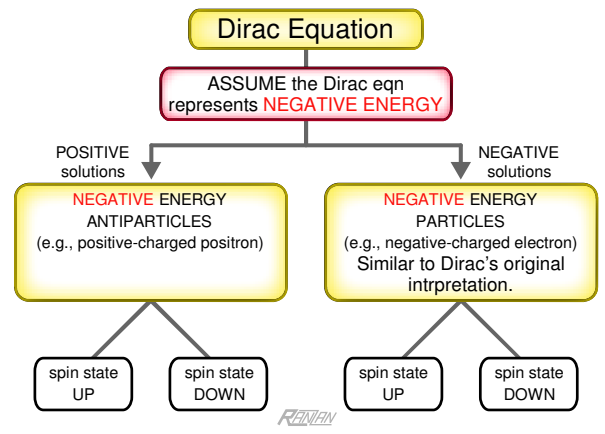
Dirac Equation

ASSUME the Dirac eqn represents NEGATIVE ENERGY

POSITIVE solutions

NEGATIVE solutions

NEGATIVE ENERGY ANTIPARTICLES (e.g., positive-charged positron)

NEGATIVE ENERGY PARTICLES (e.g., negative-charged electron) Similar to Dirac's original intrpretation.

spin state UP

spin state DOWN

spin state UP

spin state DOWN

RANTAN